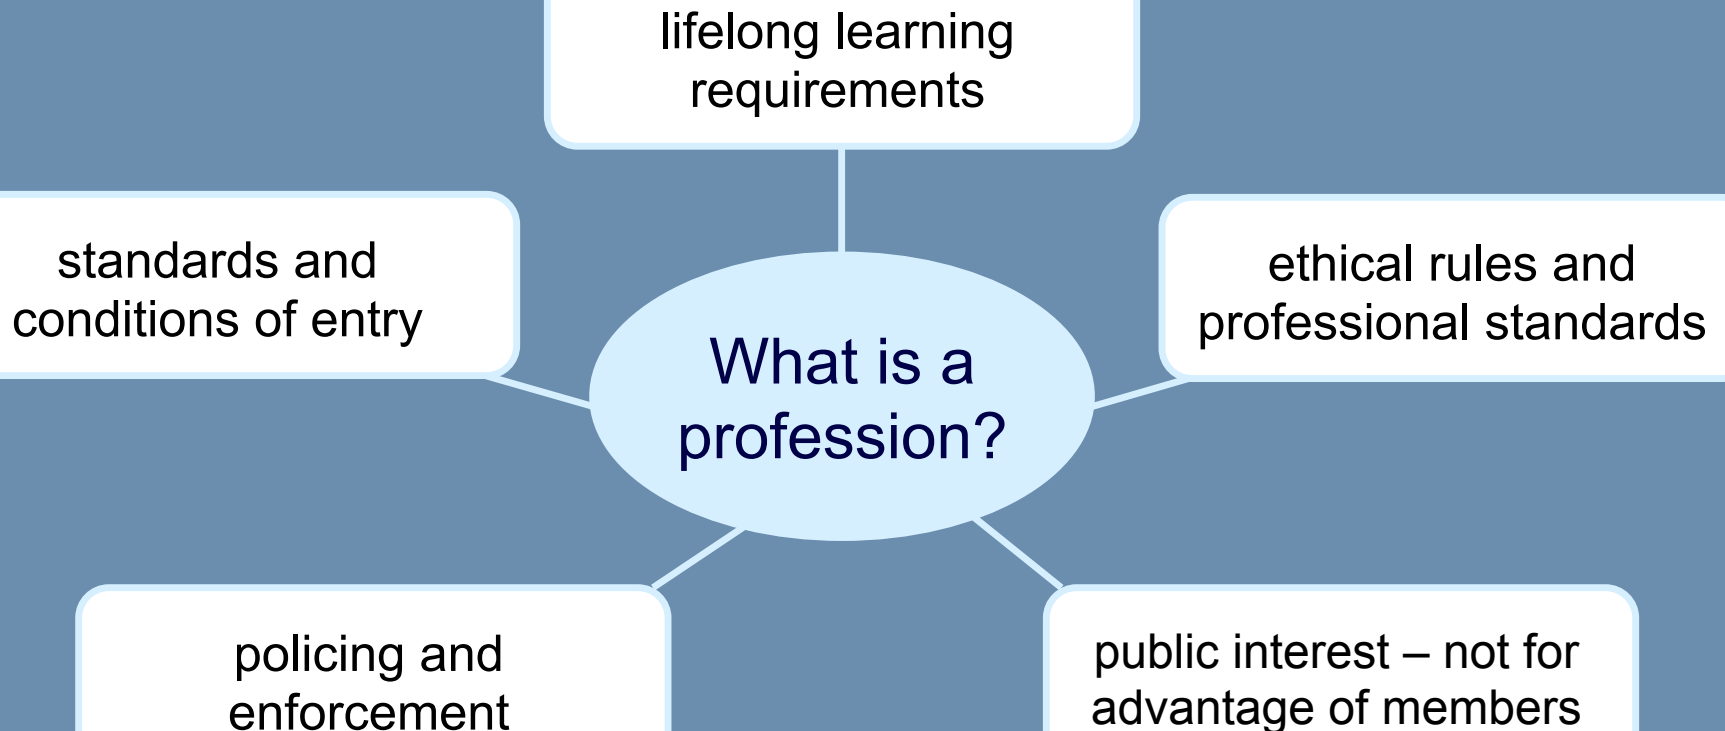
lifelong learning requirements

standards and conditions of entry

What is a profession?

ethical rules and professional standards

policing and enforcement

public interest – not for advantage of members